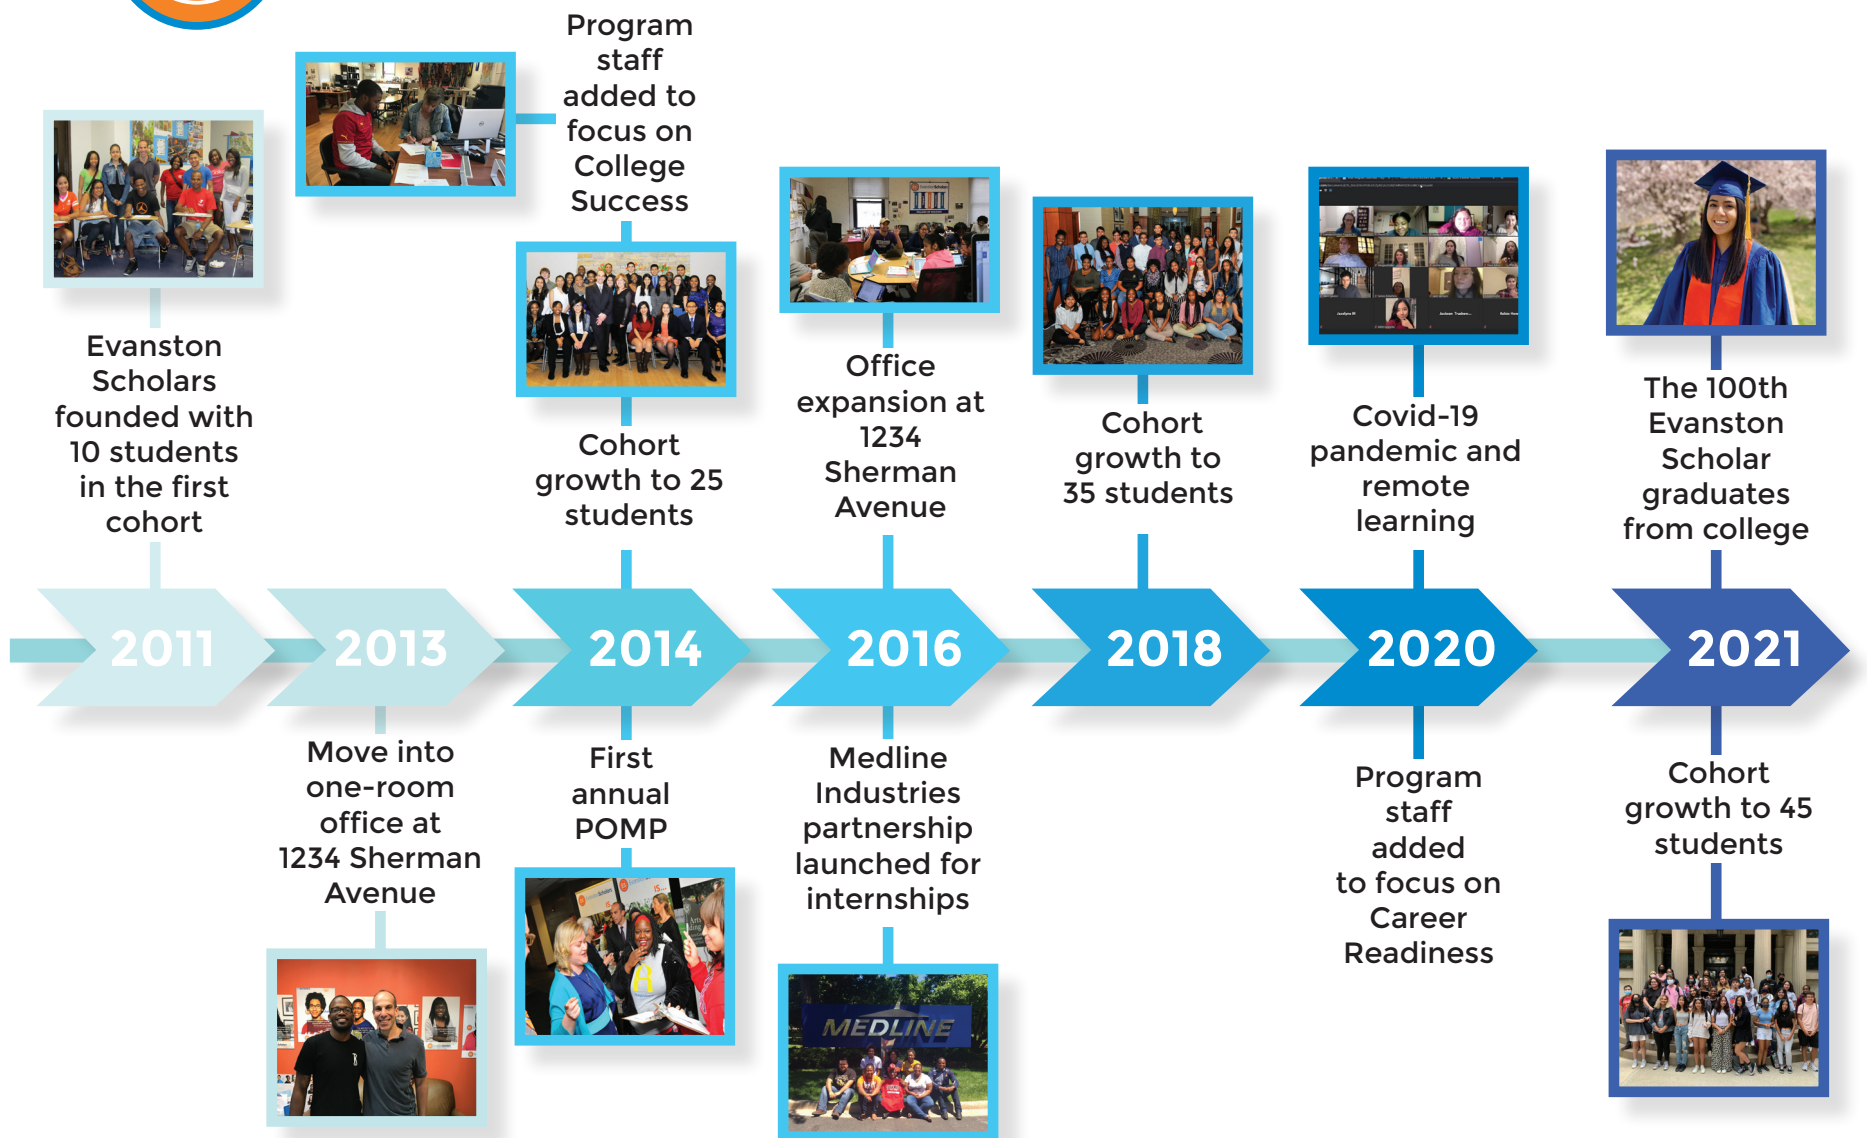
Program staff added to focus on College Success

Evanston Scholars founded with 10 students in the first cohort

Cohort growth to 25 students

Office expansion at 1234 Sherman Avenue

Cohort growth to 35 students

Covid-19 pandemic and remote learning

The 100th Evanston Scholar graduates from college

2011

2013

2014

2016

2018

2020

2021

Move into one-room office at 1234 Sherman Avenue

First annual POMP

Medline Industries partnership launched for internships

Program staff added to focus on Career Readiness

Cohort growth to 45 students

MEDLINE